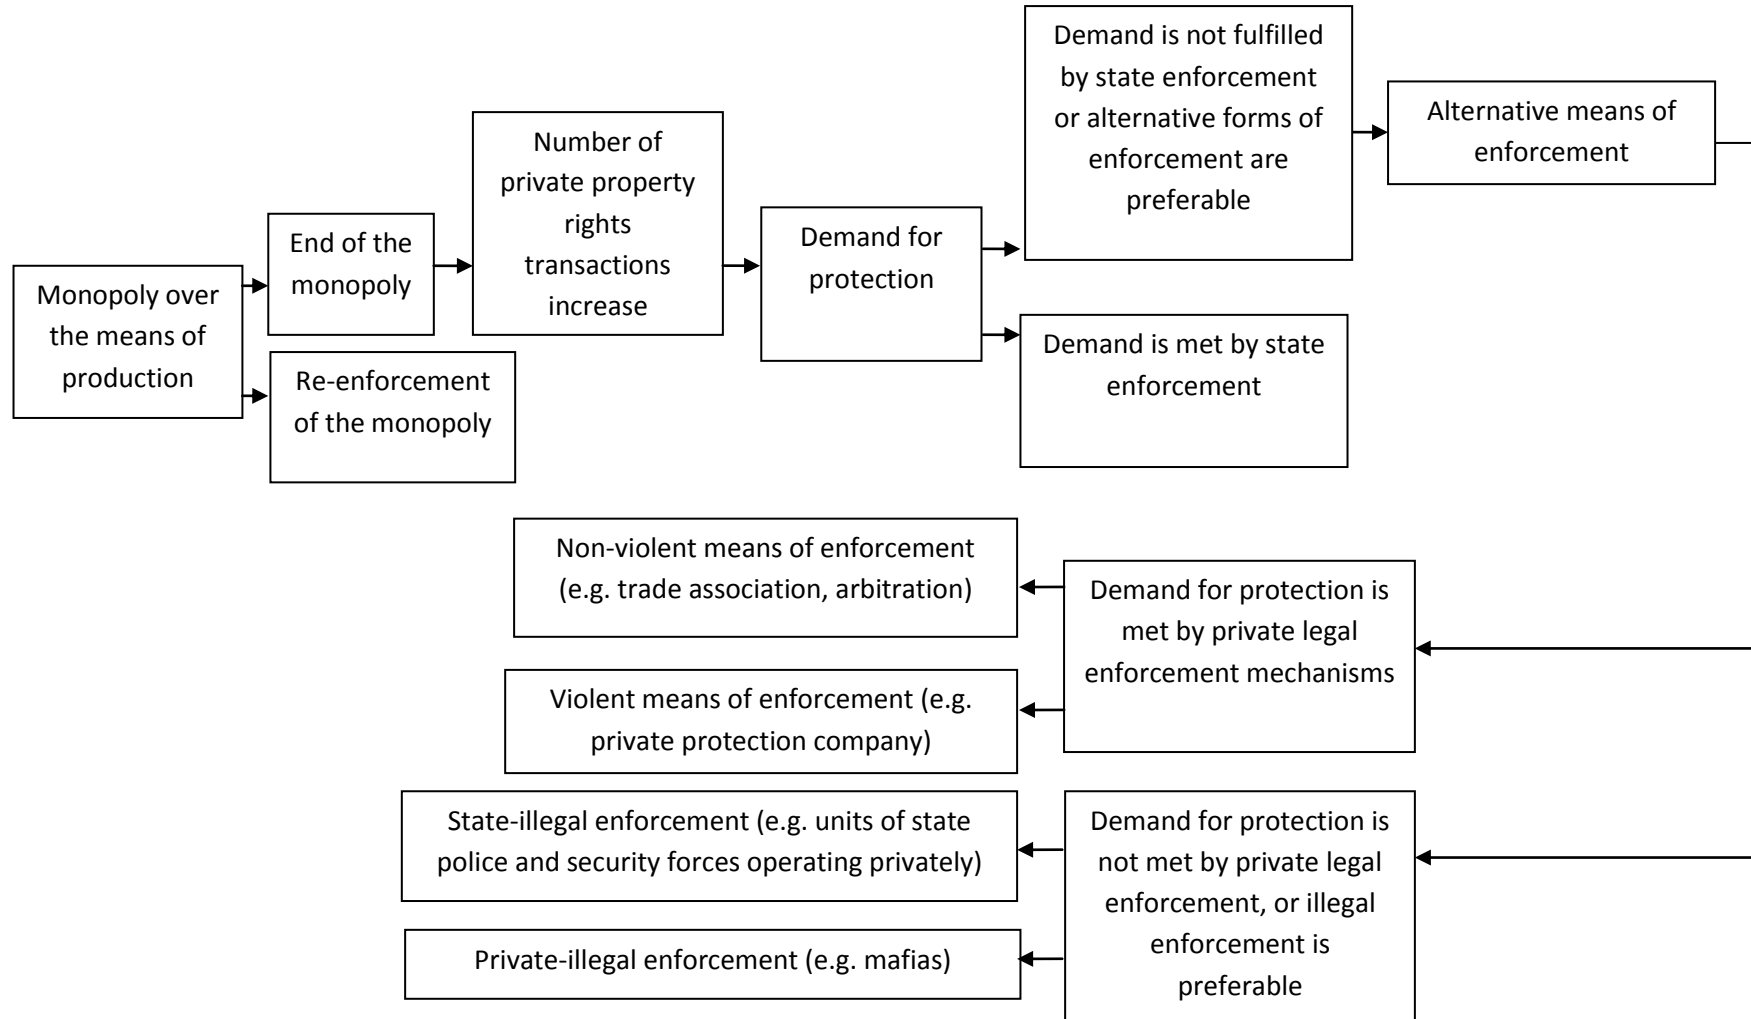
Monopoly over the means of production

End of the monopoly

Re-enforcement of the monopoly

Number of private property rights transactions increase

Demand for protection

Demand is not fulfilled by state enforcement or alternative forms of enforcement are preferable

Demand is met by state enforcement

Alternative means of enforcement

Demand for protection is met by private legal enforcement mechanisms

Non-violent means of enforcement (e.g. trade association, arbitration)

Violent means of enforcement (e.g. private protection company)

Demand for protection is not met by private legal enforcement, or illegal enforcement is preferable

State-illegal enforcement (e.g. units of state police and security forces operating privately)

Private-illegal enforcement (e.g. mafias)